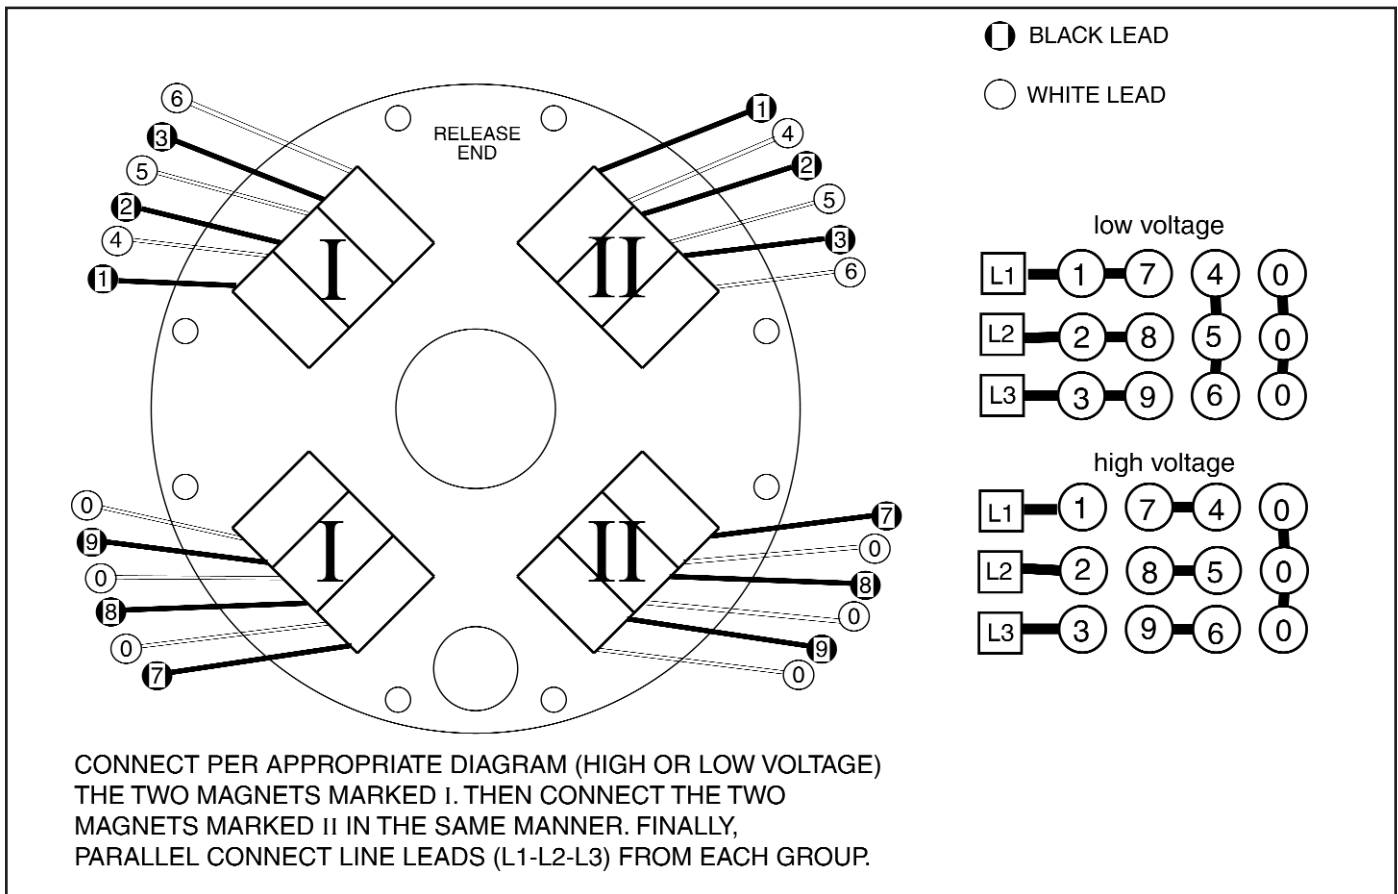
BLACK LEAD

WHITE LEAD

RELEASE END

6
3
5
2
4
1

I

1
4
2
5
3
6

II

0
9
0
8
0
7

I

7
0
8
0
9
0

II

low voltage

L1 1 7 4 0
L2 2 8 5 0
L3 3 9 6 0

high voltage

L1 1 7 4 0
L2 2 8 5 0
L3 3 9 6 0

CONNECT PER APPROPRIATE DIAGRAM (HIGH OR LOW VOLTAGE) THE TWO MAGNETS MARKED I. THEN CONNECT THE TWO MAGNETS MARKED II IN THE SAME MANNER. FINALLY, PARALLEL CONNECT LINE LEADS (L1-L2-L3) FROM EACH GROUP.